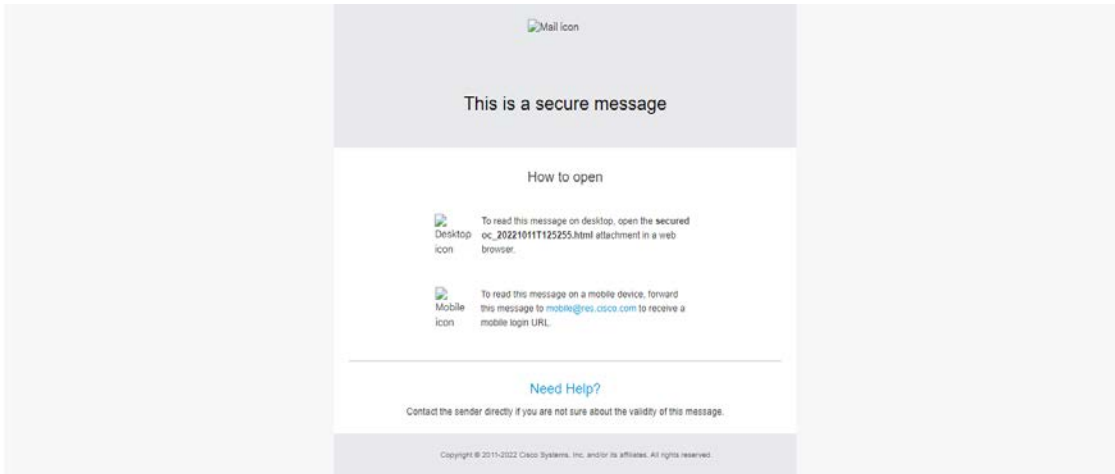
Mail icon

This is a secure message

How to open

Desktop icon

To read this message on desktop, open the **secured oc_20221011T125255.html** attachment in a web browser.

Mobile icon

To read this message on a mobile device, forward this message to mobile@res.cisco.com to receive a mobile login URL.

Need Help?

Contact the sender directly if you are not sure about the validity of this message.

Copyright © 2011-2022 Cisco Systems, Inc. and/or its affiliates. All rights reserved.